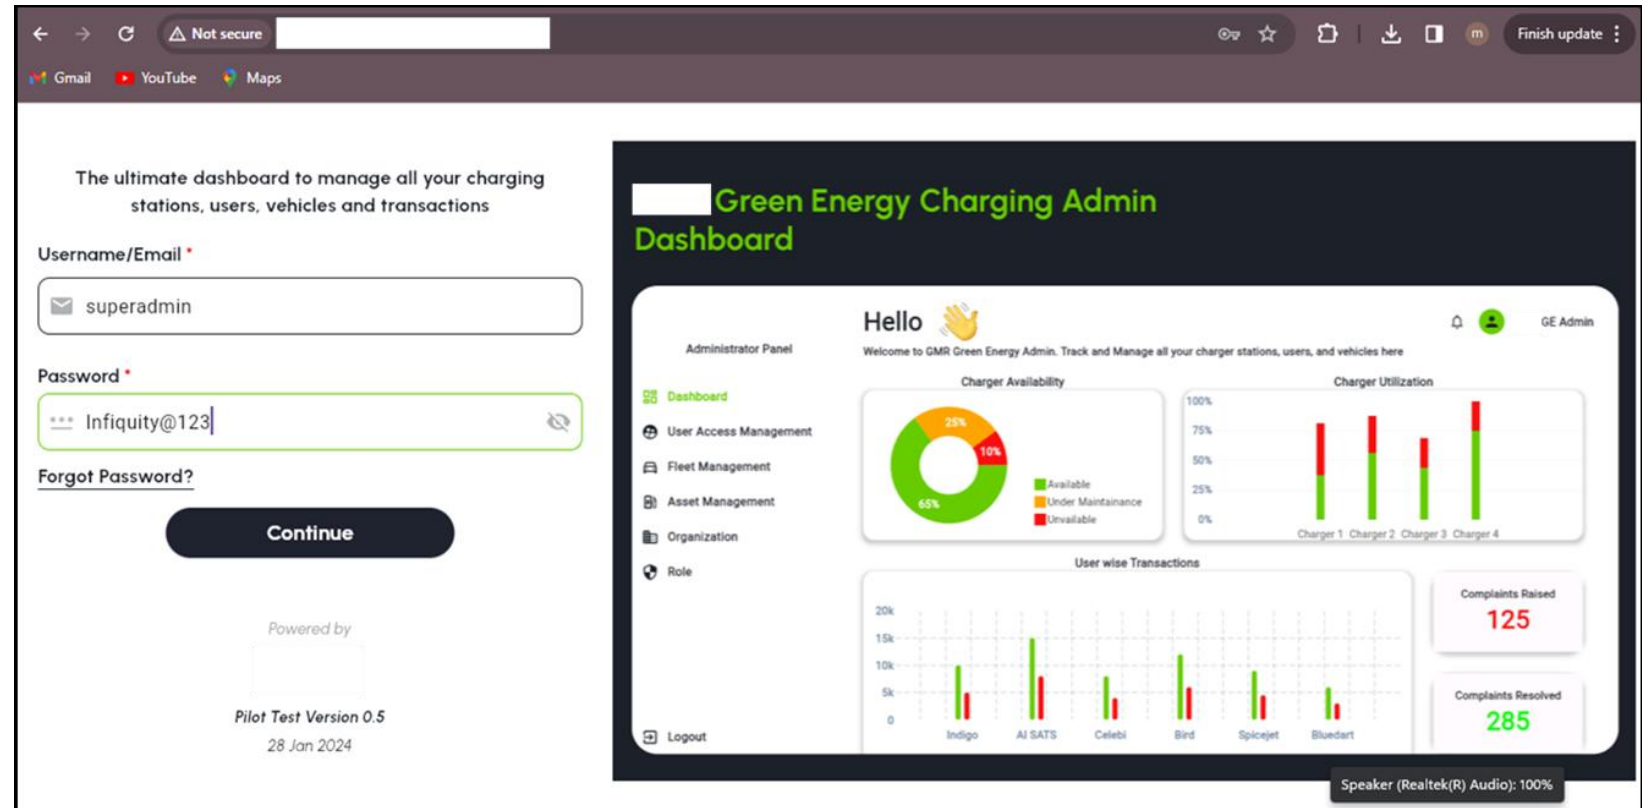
Not secure

Finish update

Gmail YouTube Maps

The ultimate dashboard to manage all your charging stations, users, vehicles and transactions

Username/Email *

superadmin

Password *

Infiquity@123

Forgot Password?

Continue

Powered by

Pilot Test Version 0.5

28 Jan 2024

Green Energy Charging Admin Dashboard

Hello

GE Admin

Administrator Panel

Welcome to GMR Green Energy Admin. Track and Manage all your charger stations, users, and vehicles here

Dashboard
User Access Management
Fleet Management
Asset Management
Organization
Role
Logout

Charger Availability

25%
10%
65%

Available
Under Maintainance
Unavailable

Charger Utilization

100%
75%
50%
25%
0%

Charger 1 Charger 2 Charger 3 Charger 4

User wise Transactions

20k
15k
10k
5k
0

Indigo AI SATS Celebi Bird Spicejet Bluedart

Complaints Raised
125

Complaints Resolved
285

Speaker (Realtek(R) Audio): 100%